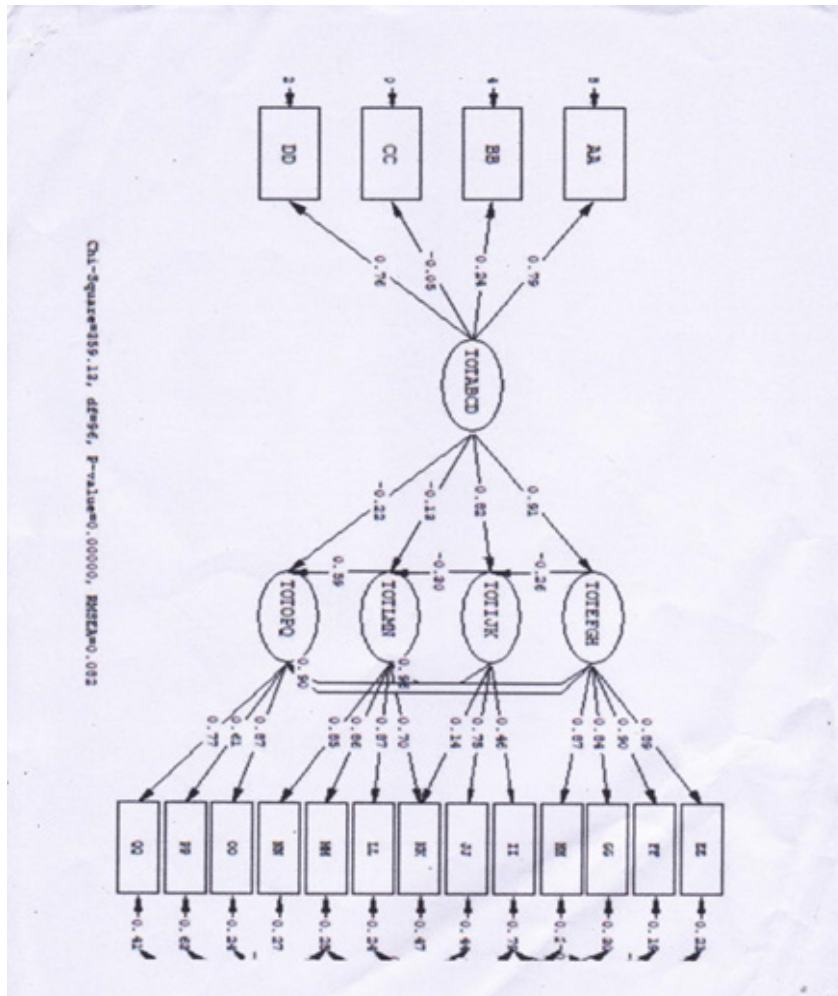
DD
CC
BB
AA

0.76
-0.05
0.24
0.79

TOTABCD

-0.22
-0.13
0.82
0.91

0.59
-0.30
-0.26

TOTOPQ
TOTLMN
TOTIJK
TOTEFGH

0.90
0.92

0.77
0.41
0.87
0.85
0.86
0.87
0.70
0.14
0.78
0.46
0.87
0.84
0.90
0.89

QQ
PP
OO
NN
MM
LL
KK
JJ
II
HH
GG
FF
EE

0.42
0.62
0.24
0.27
0.25
0.24
0.47
0.69
0.79
0.24
0.30
0.19
0.21

Chi-Square=159.13, df=56, P-value=0.00000, RMSEA=0.082